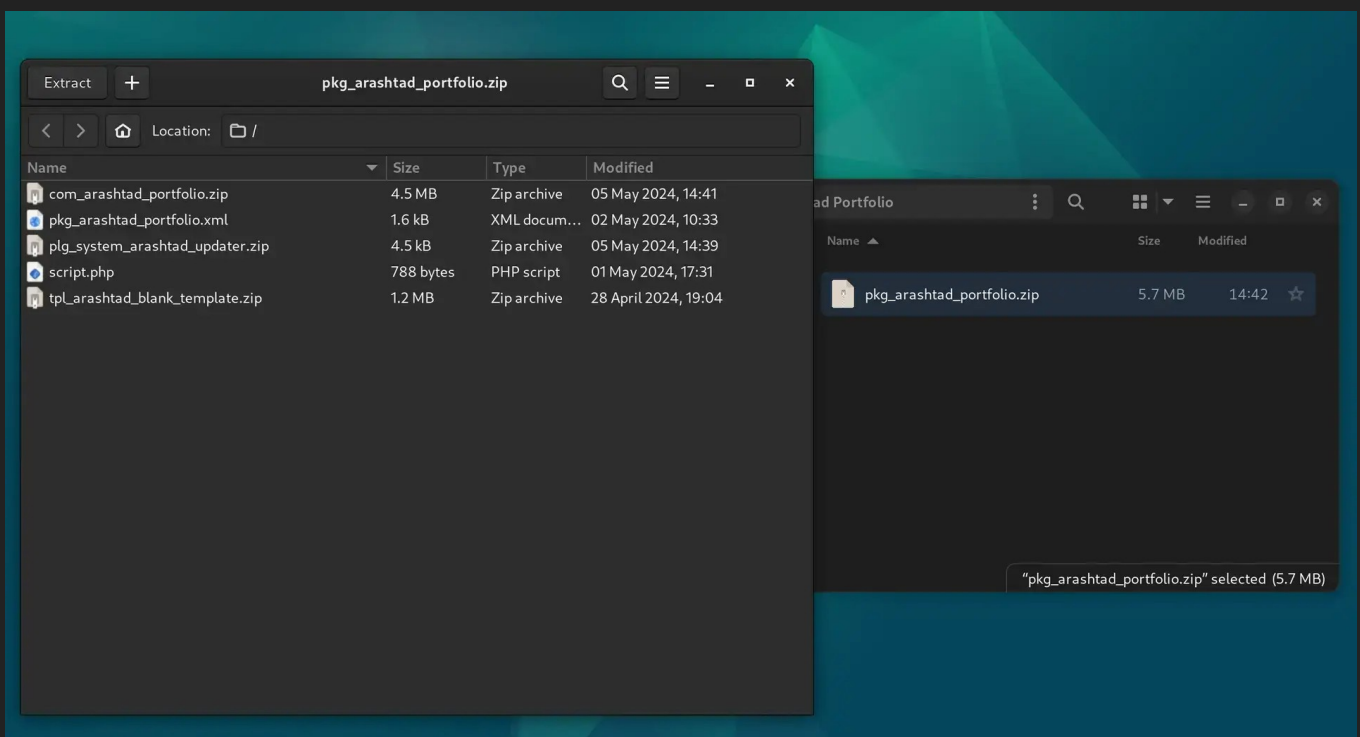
Extract

pkg_arashtad_portfolio.zip

Location: /

| Name | Size | Type | Modified |
|---|---|---|---|
| com_arashtad_portfolio.zip | 4.5 MB | Zip archive | 05 May 2024, 14:41 |
| pkg_arashtad_portfolio.xml | 1.6 kB | XML docum… | 02 May 2024, 10:33 |
| plg_system_arashtad_updater.zip | 4.5 kB | Zip archive | 05 May 2024, 14:39 |
| script.php | 788 bytes | PHP script | 01 May 2024, 17:31 |
| tpl_arashtad_blank_template.zip | 1.2 MB | Zip archive | 28 April 2024, 19:04 |

ad Portfolio

| Name | Size | Modified |
|---|---|---|
| pkg_arashtad_portfolio.zip | 5.7 MB | 14:42 |

“pkg_arashtad_portfolio.zip” selected (5.7 MB)